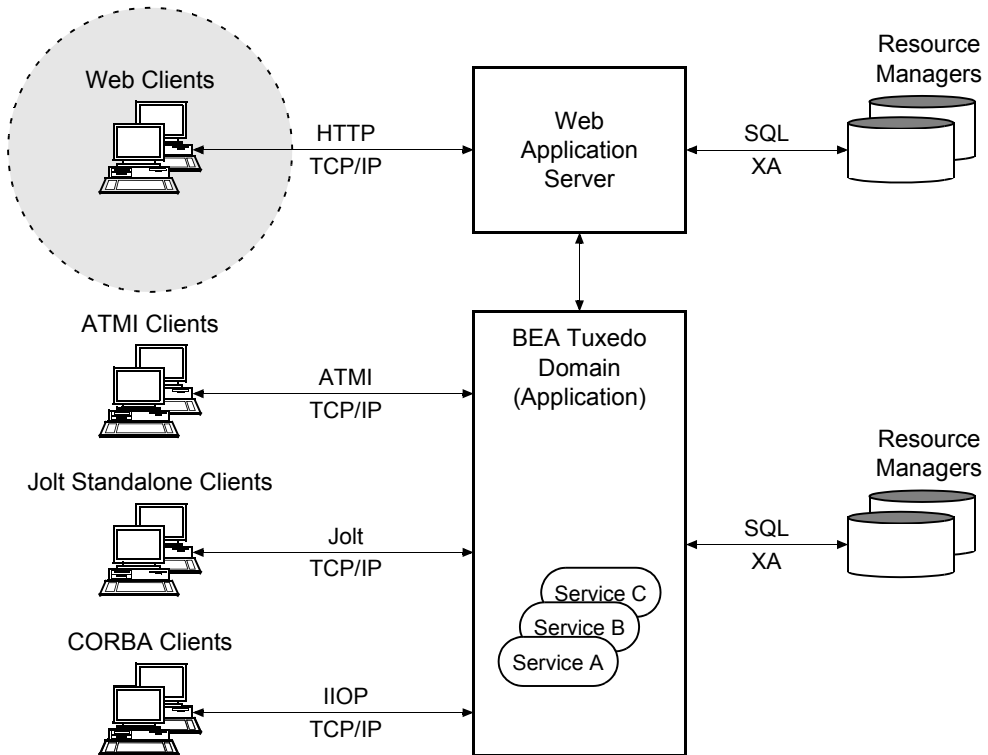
Web Clients

HTTP
TCP/IP

Web
Application
Server

SQL
XA

Resource
Managers

ATMI Clients

ATMI
TCP/IP

BEA Tuxedo
Domain
(Application)

Resource
Managers

Jolt Standalone Clients

Jolt
TCP/IP

SQL
XA

Service C
Service B
Service A

CORBA Clients

IIOP
TCP/IP